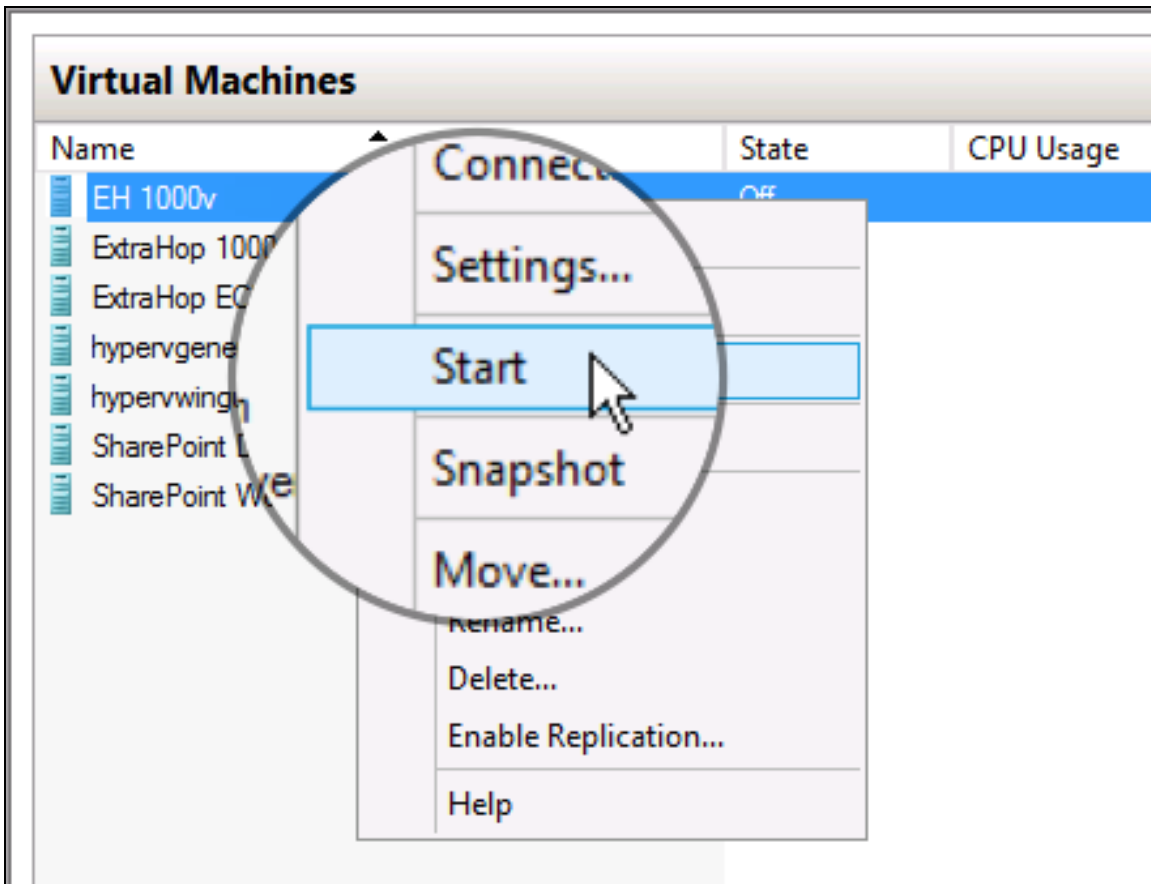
Virtual Machines

| Name | State | CPU Usage |
|---|---|---|
| EH 1000v | Off | |
| ExtraHop 1000 | | |
| ExtraHop EC | | |
| hypervgene | | |
| hypervwing | | |
| SharePoint L | | |
| SharePoint W | | |

Connect...
Settings...
Start
Snapshot
Move...
Rename...
Delete...
Enable Replication...
Help